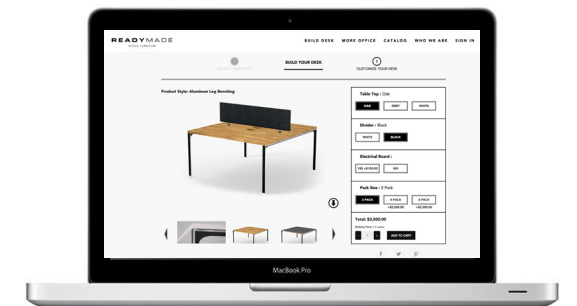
READYMADE
OFFICE FURNITURE

BUILD DESK MORE OFFICE CATALOG WHO WE ARE SIGN IN

SELECT FURNITURE BUILD YOUR DESK CUSTOMIZE YOUR DESK

Product Style: Aluminum Leg Benching

Table Top : Oak
OAK GREY WHITE

Divider : Black
WHITE BLACK

Electrical Board :
YES +$100.00 NO

Pack Size : 2 Pack
2 PACK 4 PACK +$2,200.00 6 PACK +$4,200.00

Total: $3,300.00
ADD TO CART

MacBook Pro